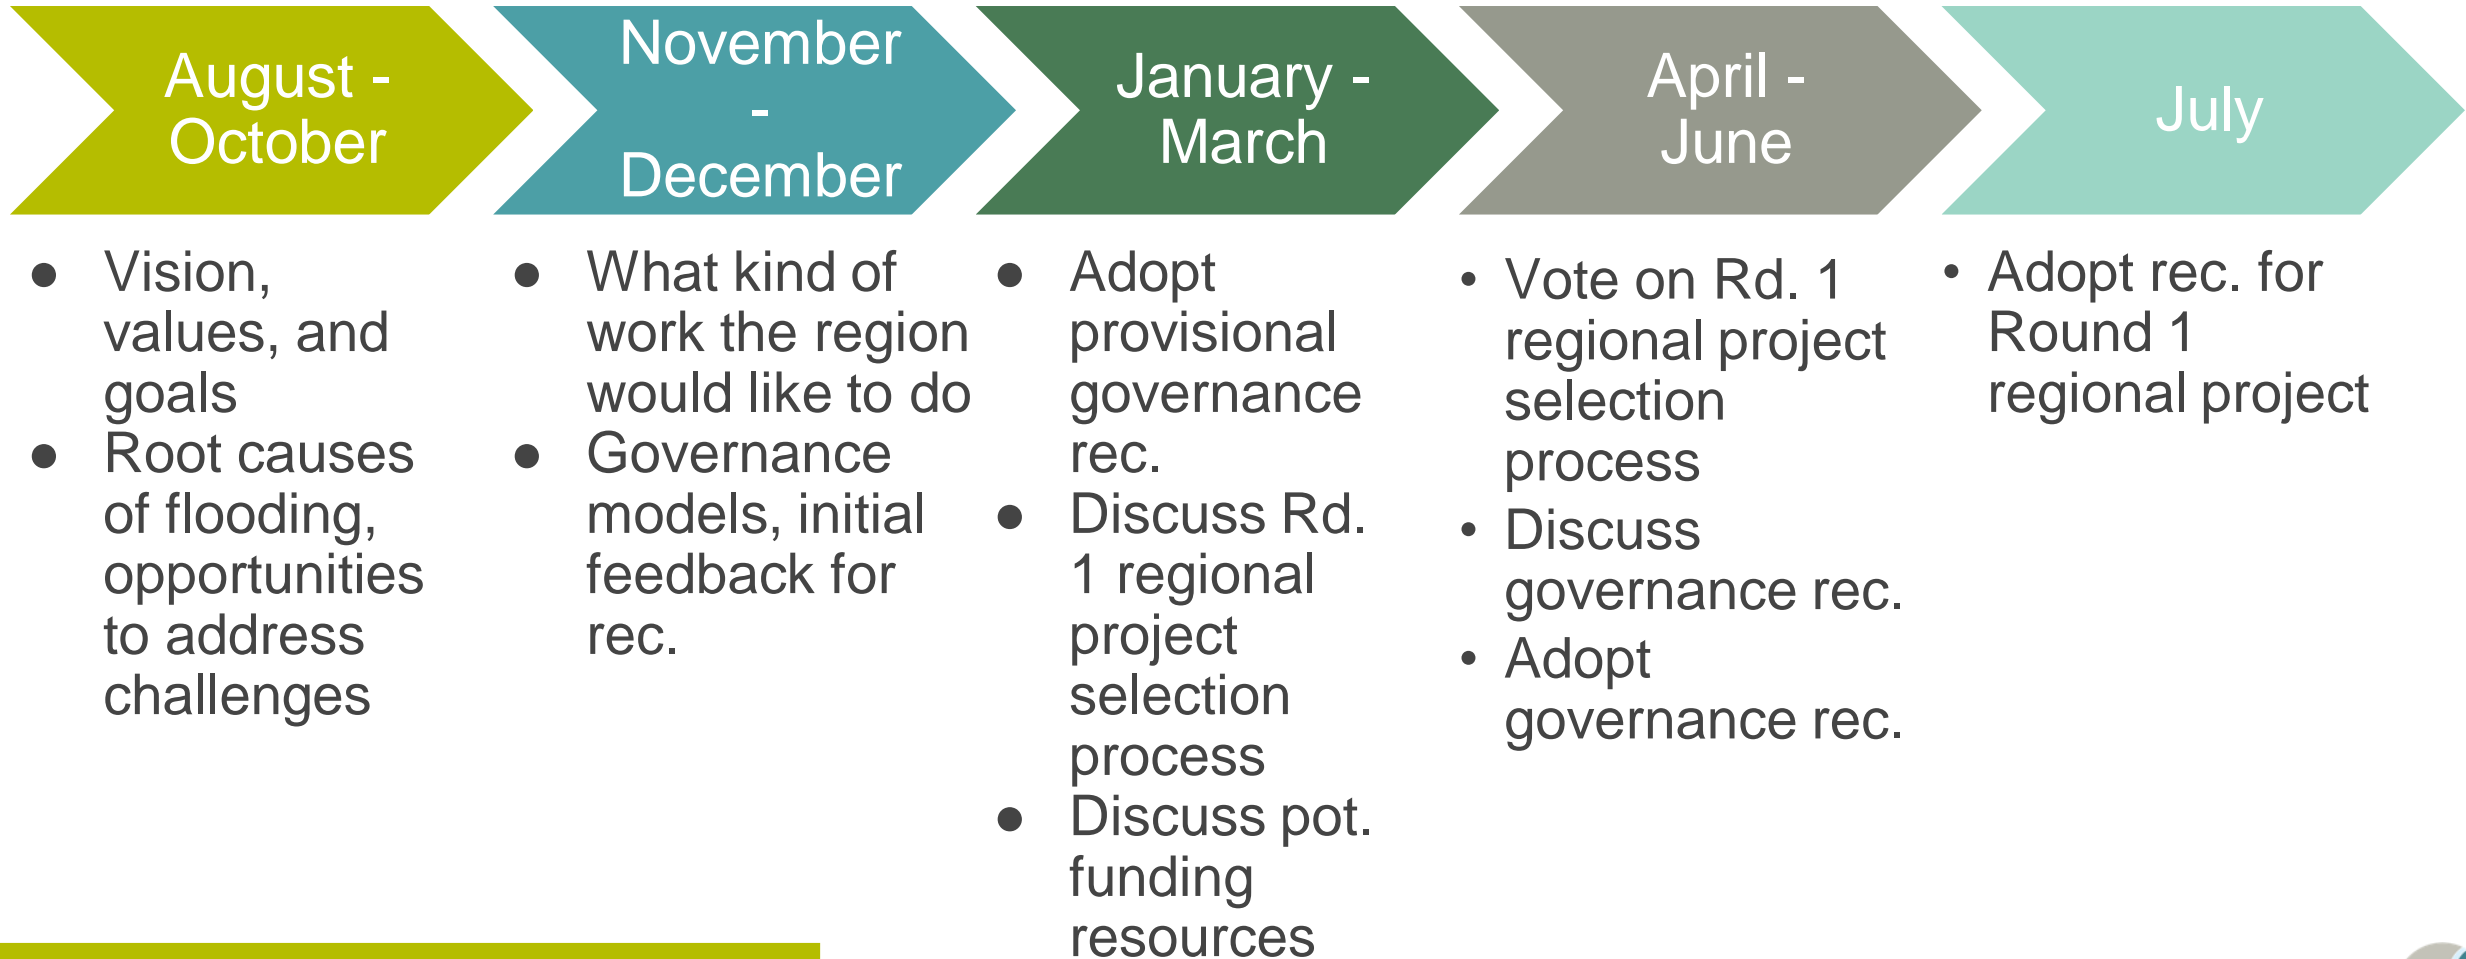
August - October

- Vision, values, and goals
- Root causes of flooding, opportunities to address challenges

November - December

- What kind of work the region would like to do
- Governance models, initial feedback for rec.

January - March

- Adopt provisional governance rec.
- Discuss Rd. 1 regional project selection process
- Discuss pot. funding resources

April - June

- Vote on Rd. 1 regional project selection process
- Discuss governance rec.
- Adopt governance rec.

July

- Adopt rec. for Round 1 regional project